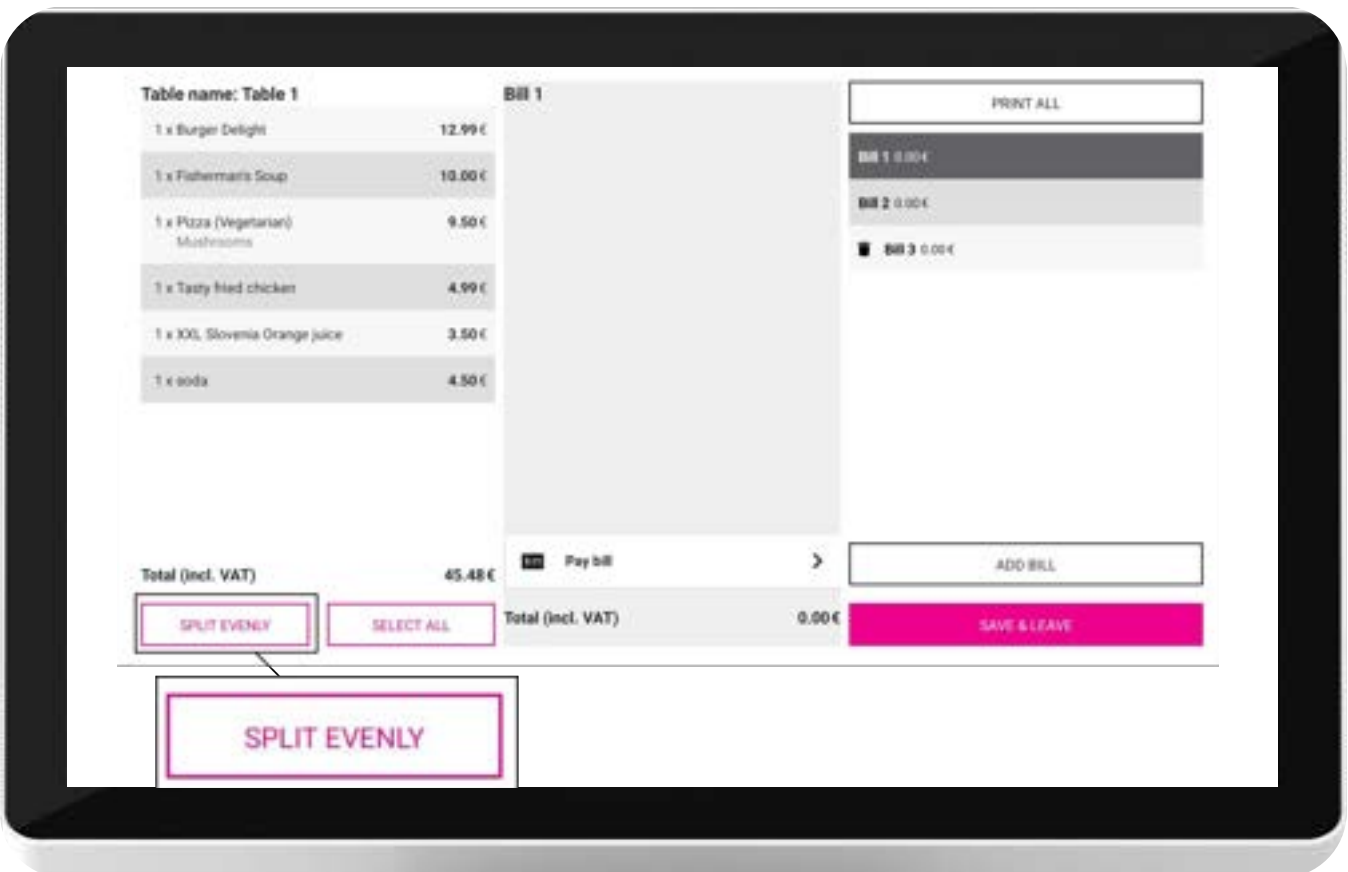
Table name: Table 1

| | |
|---|---|
| 1 x Burger Delight | 12.99€ |
| 1 x Fisherman's Soup | 10.00€ |
| 1 x Pizza (Vegetarian) Mushrooms | 9.50€ |
| 1 x Tasty fried chicken | 4.99€ |
| 1 x XXL Slovenia Orange juice | 3.50€ |
| 1 x soda | 4.50€ |

Total (incl. VAT) 45.48€

SPLIT EVENLY

SELECT ALL

Bill 1

Pay bill >

Total (incl. VAT) 0.00€

PRINT ALL

Bill 1 0.00€

Bill 2 0.00€

Bill 3 0.00€

ADD BILL

SAVE & LEAVE

SPLIT EVENLY